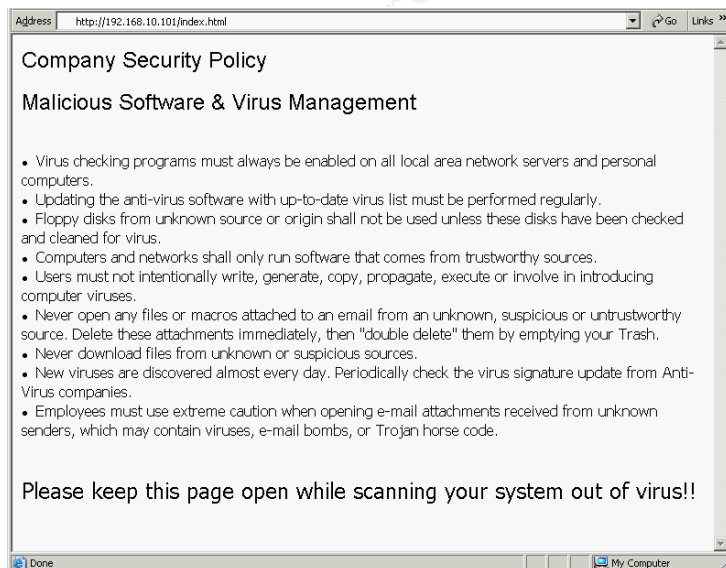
Address http://192.168.10.101/index.html Go Links »

Company Security Policy

Malicious Software & Virus Management

• Virus checking programs must always be enabled on all local area network servers and personal computers.
• Updating the anti-virus software with up-to-date virus list must be performed regularly.
• Floppy disks from unknown source or origin shall not be used unless these disks have been checked and cleaned for virus.
• Computers and networks shall only run software that comes from trustworthy sources.
• Users must not intentionally write, generate, copy, propagate, execute or involve in introducing computer viruses.
• Never open any files or macros attached to an email from an unknown, suspicious or untrustworthy source. Delete these attachments immediately, then "double delete" them by emptying your Trash.
• Never download files from unknown or suspicious sources.
• New viruses are discovered almost every day. Periodically check the virus signature update from Anti-Virus companies.
• Employees must use extreme caution when opening e-mail attachments received from unknown senders, which may contain viruses, e-mail bombs, or Trojan horse code.

Please keep this page open while scanning your system out of virus!!

Done My Computer